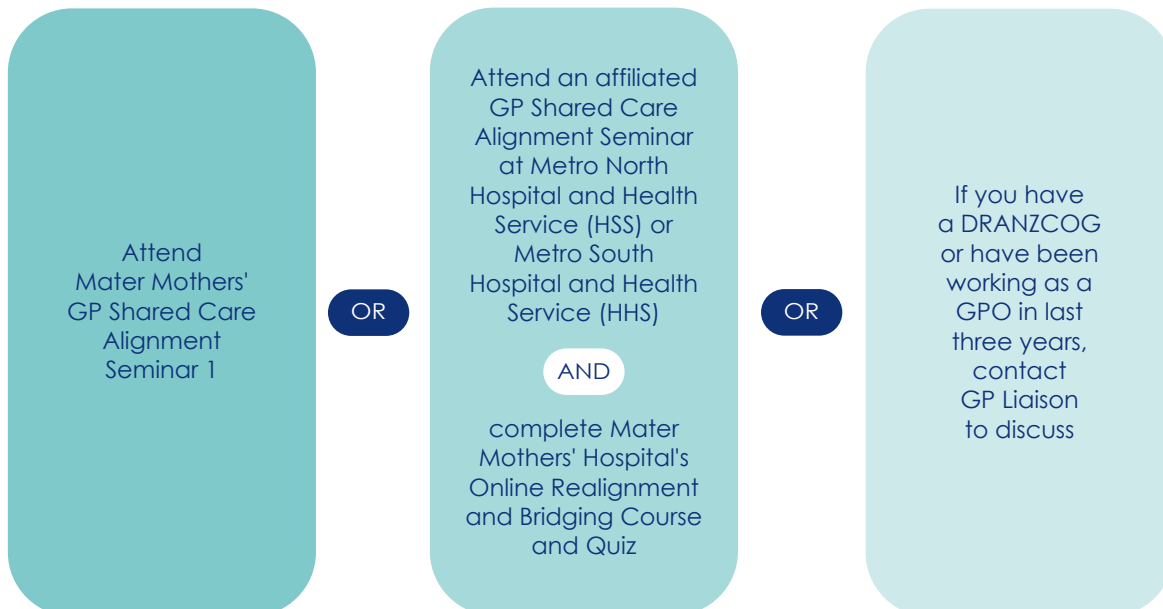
Attend Mater Mothers' GP Shared Care Alignment Seminar 1

OR

Attend an affiliated GP Shared Care Alignment Seminar at Metro North Hospital and Health Service (HSS) or Metro South Hospital and Health Service (HHS)

AND

complete Mater Mothers' Hospital's Online Realignment and Bridging Course and Quiz

OR

If you have a DRANZCOG or have been working as a GPO in last three years, contact GP Liaison to discuss